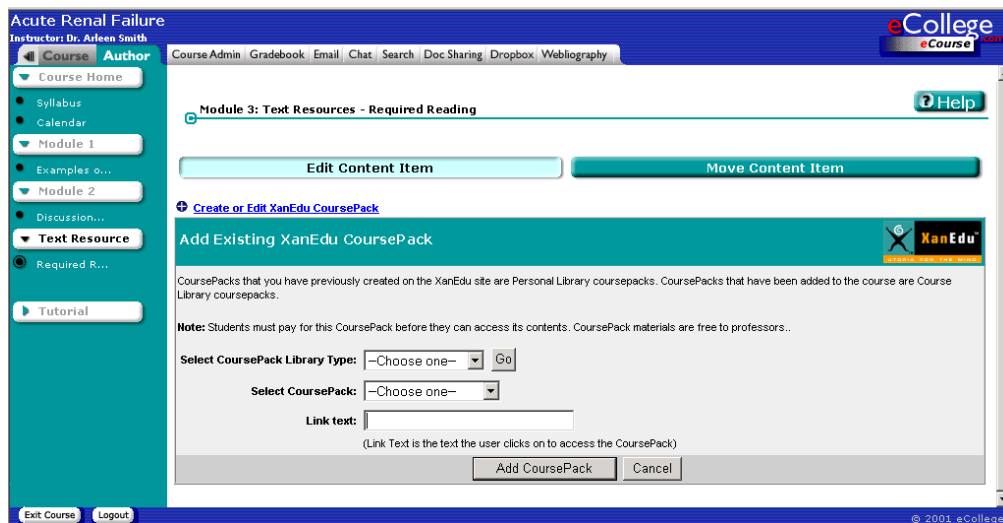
Acute Renal Failure
Instructor: Dr. Arleen Smith

eCollege.com
eCourse

Course Author

Course Admin | Gradebook | Email | Chat | Search | Doc Sharing | Dropbox | Webliography

Course Home
Syllabus
Calendar
Module 1
Examples o...
Module 2
Discussion...
Text Resource
Required R...
Tutorial

Module 3: Text Resources - Required Reading

Help

Edit Content Item

Move Content Item

Create or Edit XanEdu CoursePack

Add Existing XanEdu CoursePack

XanEdu

CoursePacks that you have previously created on the XanEdu site are Personal Library coursepacks. CoursePacks that have been added to the course are Course Library coursepacks.

Note: Students must pay for this CoursePack before they can access its contents. CoursePack materials are free to professors..

Select CoursePack Library Type: --Choose one-- Go

Select CoursePack: --Choose one--

Link text:

(Link Text is the text the user clicks on to access the CoursePack)

Add CoursePack Cancel

Exit Course Logout

© 2001 eCollege